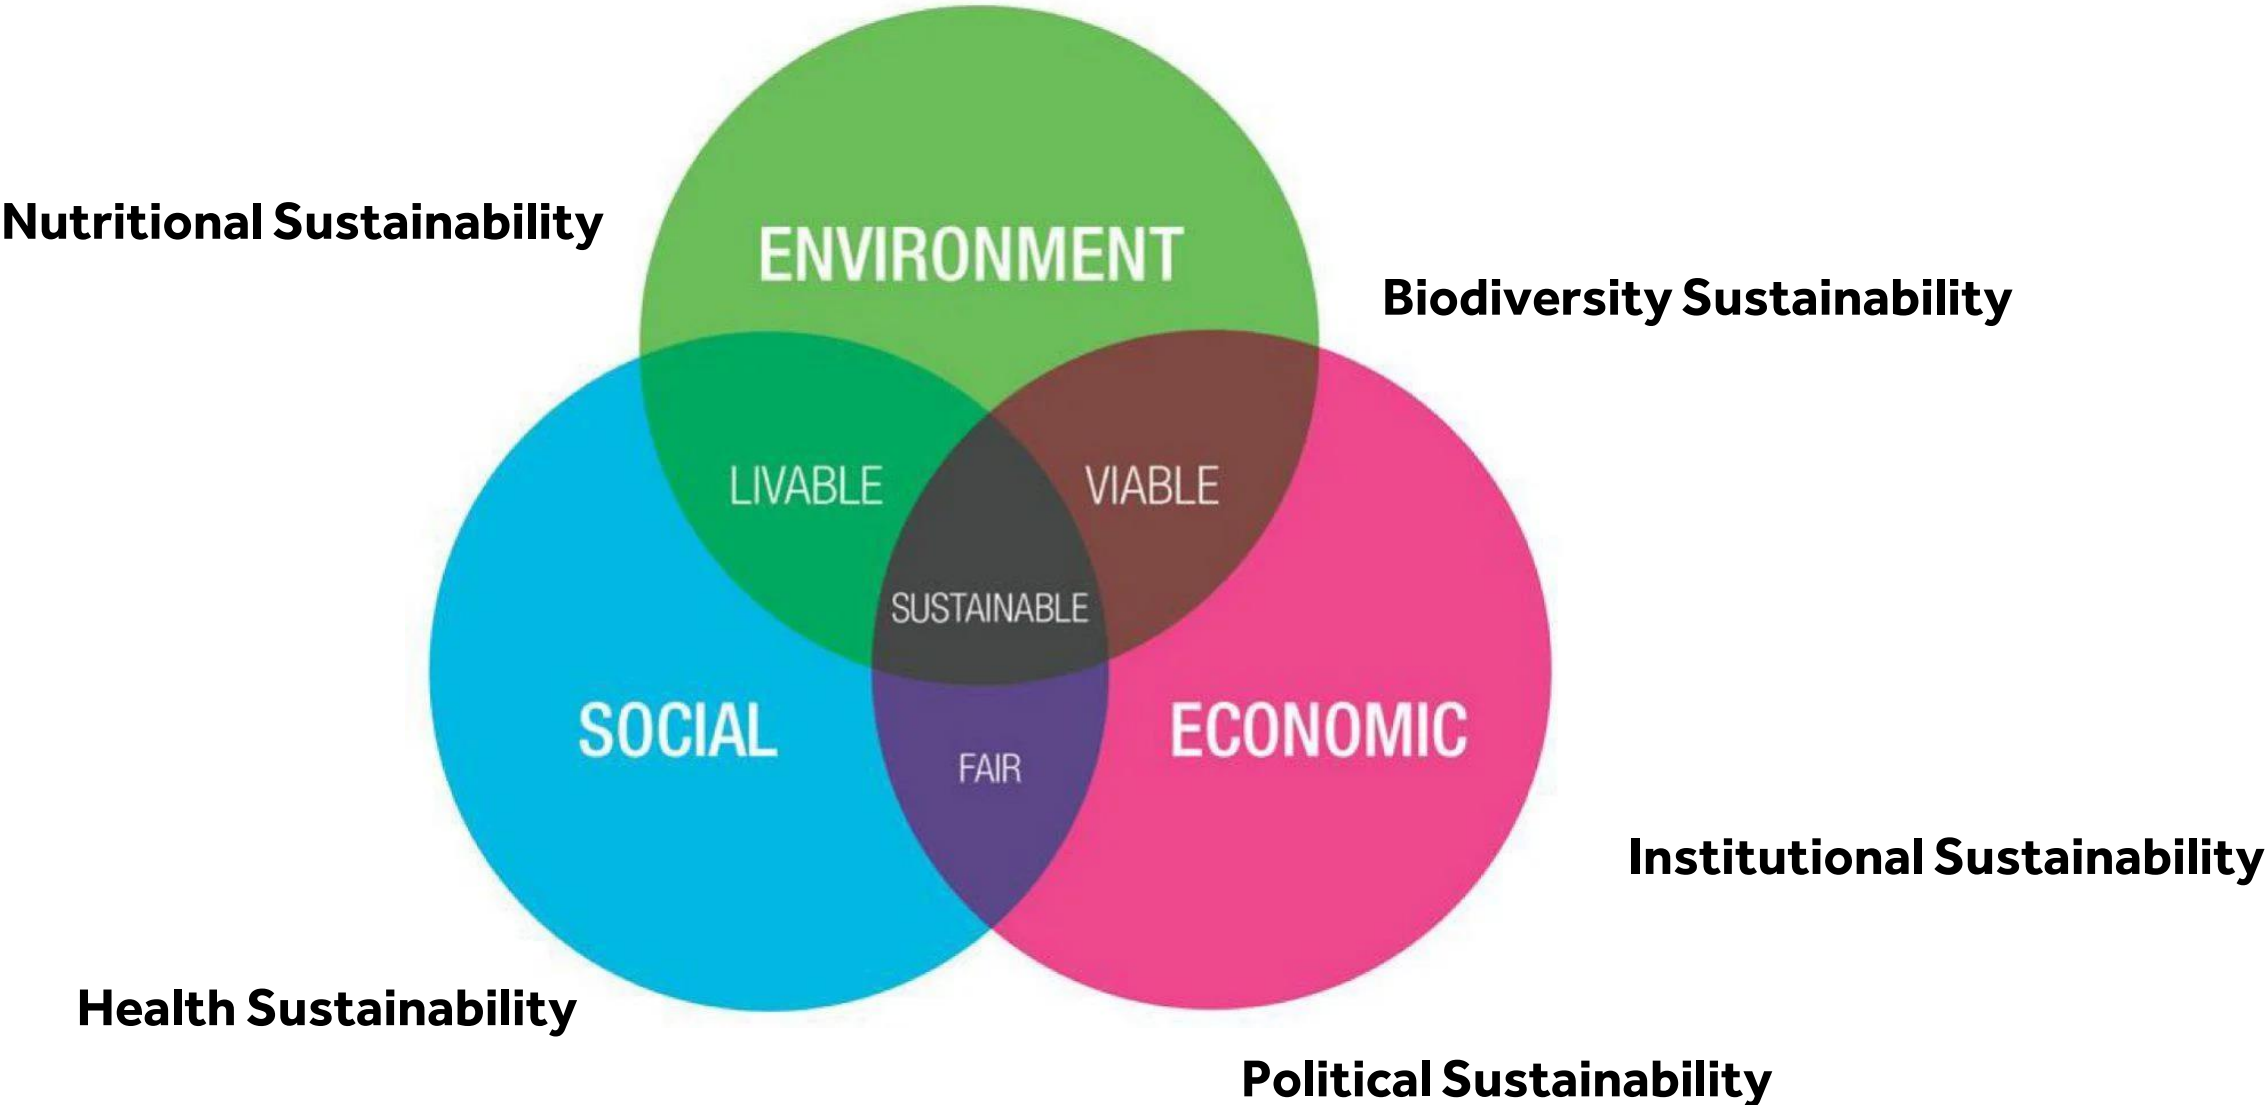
Nutritional Sustainability

ENVIRONMENT

Biodiversity Sustainability

LIVABLE

VIABLE

SUSTAINABLE

SOCIAL

FAIR

ECONOMIC

Institutional Sustainability

Health Sustainability

Political Sustainability